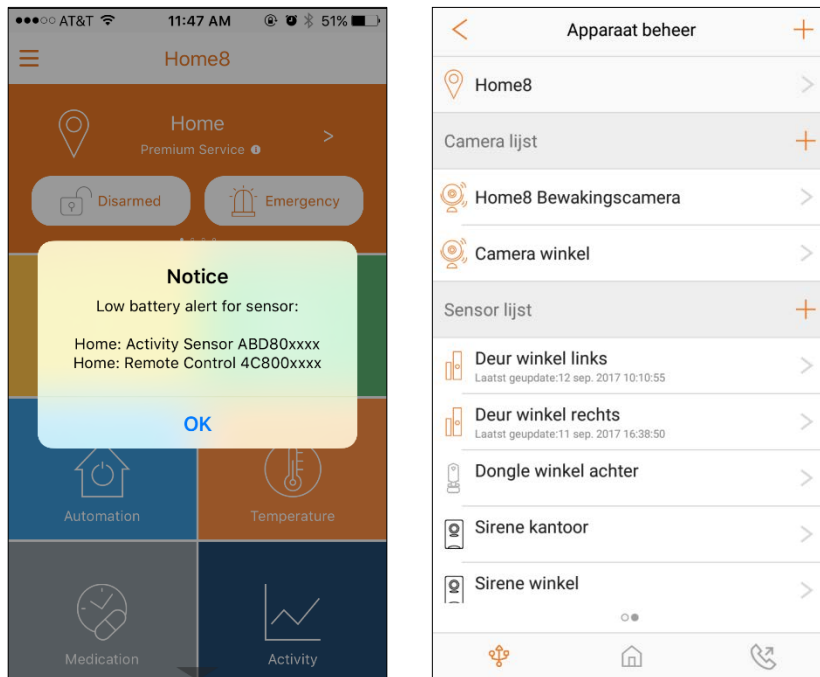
●●●○○ AT&T 11:47 AM 51%

Home8

Home
Premium Service

Disarmed
Emergency

Notice
Low battery alert for sensor:

Home: Activity Sensor ABD80xxxx
Home: Remote Control 4C800xxxx

OK

Automation
Temperature

Medication
Activity

Apparaat beheer

Home8

Camera lijst

Home8 Bewakingscamera

Camera winkel

Sensor lijst

Deur winkel links
Laatst geupdate:12 sep. 2017 10:10:55

Deur winkel rechts
Laatst geupdate:11 sep. 2017 16:38:50

Dongle winkel achter

Sirene kantoor

Sirene winkel